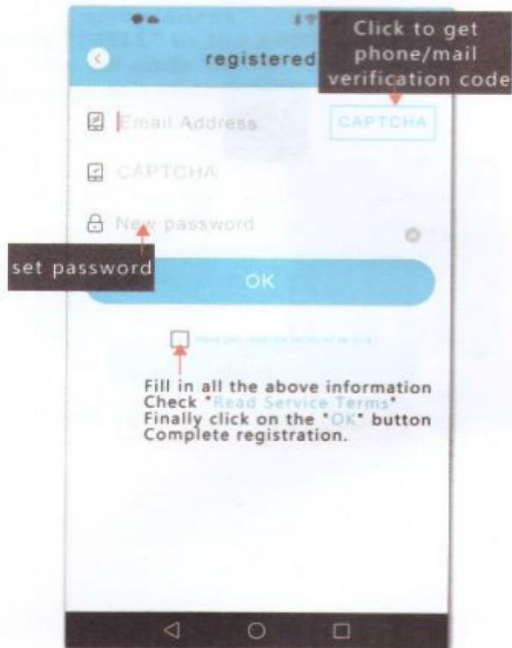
registered

Click to get phone/mail verification code

Email Address

CAPTCHA

CAPTCHA

New password

set password

OK

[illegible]

Fill in all the above information
Check "Read Service Terms"
Finally click on the "OK" button
Complete registration.